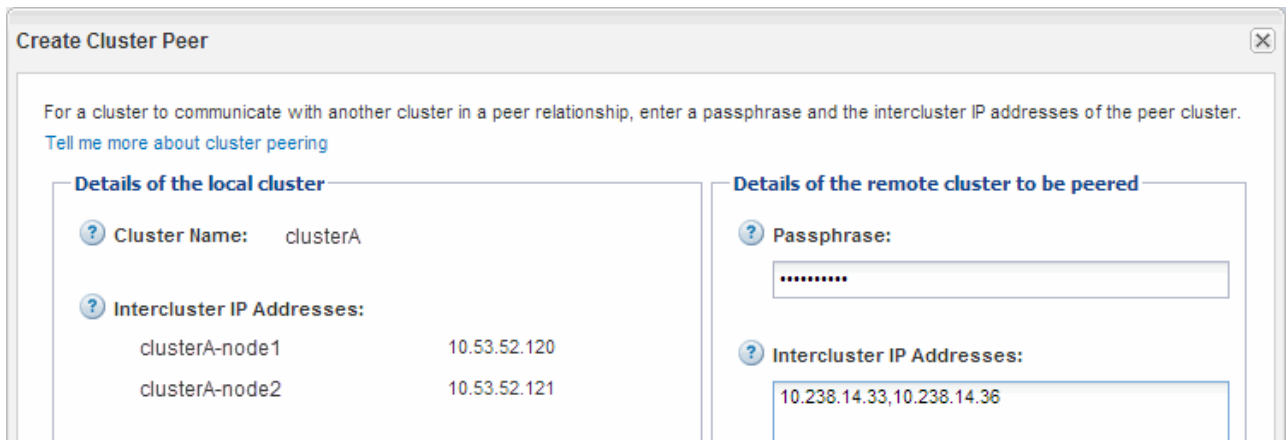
Create Cluster Peer

For a cluster to communicate with another cluster in a peer relationship, enter a passphrase and the intercluster IP addresses of the peer cluster.
Tell me more about cluster peering

Details of the local cluster

Cluster Name: clusterA

Intercluster IP Addresses:

| clusterA-node1 | 10.53.52.120 |
|---|---|
| clusterA-node2 | 10.53.52.121 |

Details of the remote cluster to be peered

Passphrase:

••••••••••

Intercluster IP Addresses:

10.238.14.33,10.238.14.36